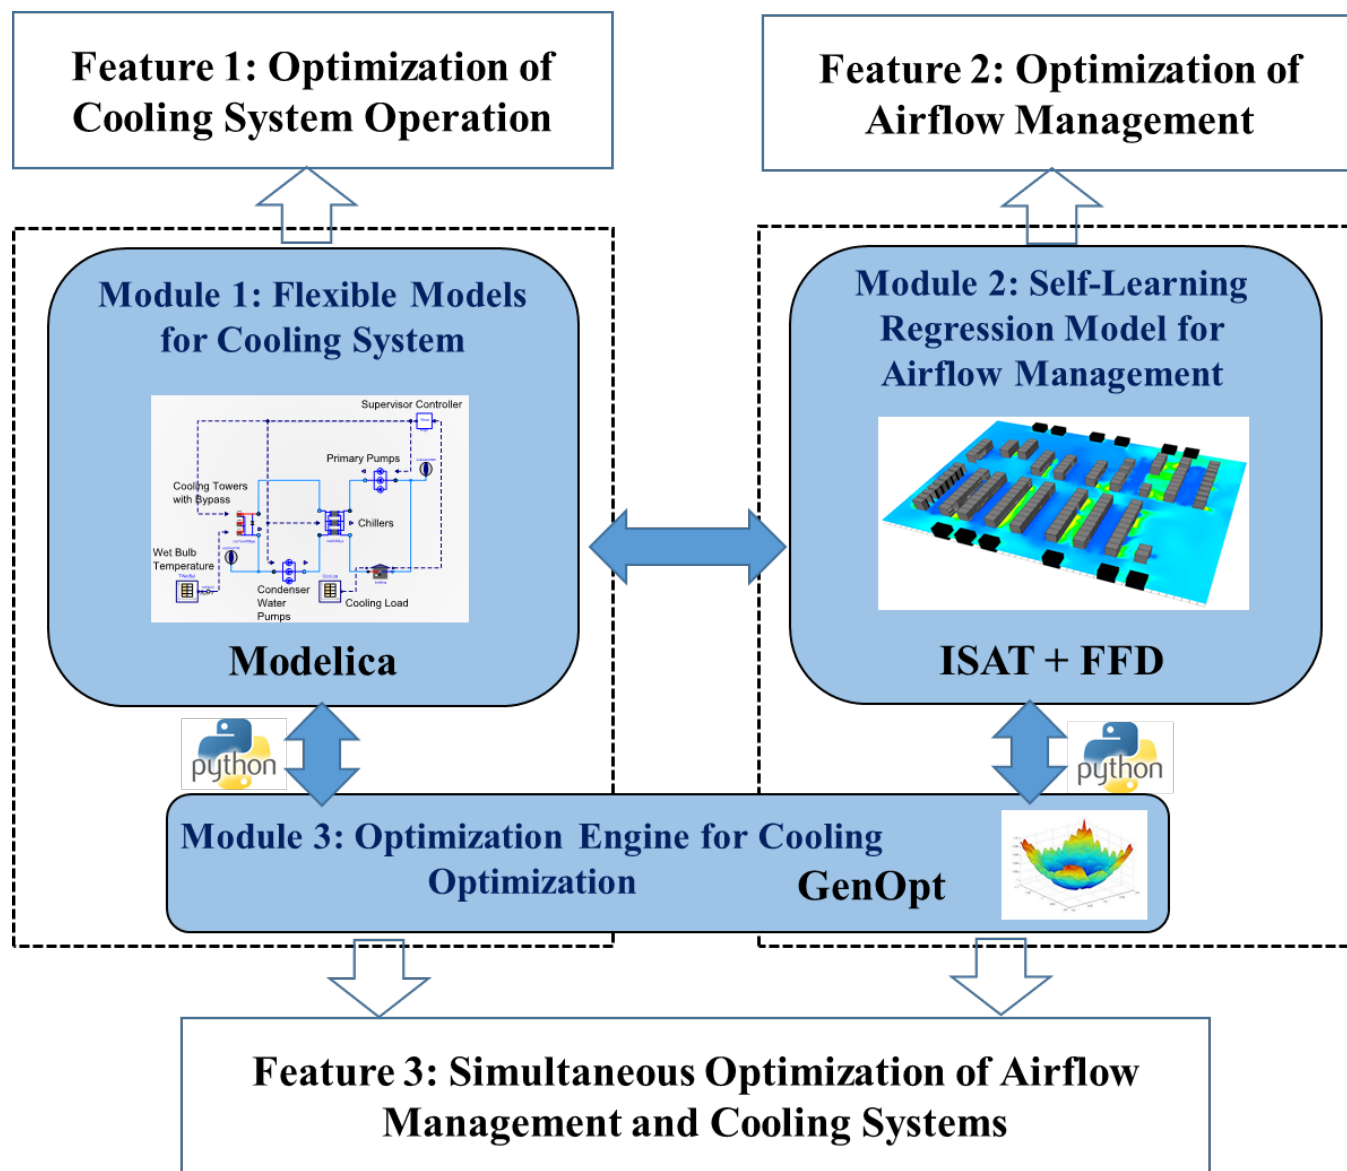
Feature 1: Optimization of Cooling System Operation

Feature 2: Optimization of Airflow Management

Module 1: Flexible Models for Cooling System

Supervisor Controller

Primary Pumps

Cooling Towers with Bypass

Chillers

Wet Bulb Temperature

Condenser Water Pumps

Cooling Load

Modelica

Module 2: Self-Learning Regression Model for Airflow Management

ISAT + FFD

python

python

Module 3: Optimization Engine for Cooling Optimization

GenOpt

Feature 3: Simultaneous Optimization of Airflow Management and Cooling Systems